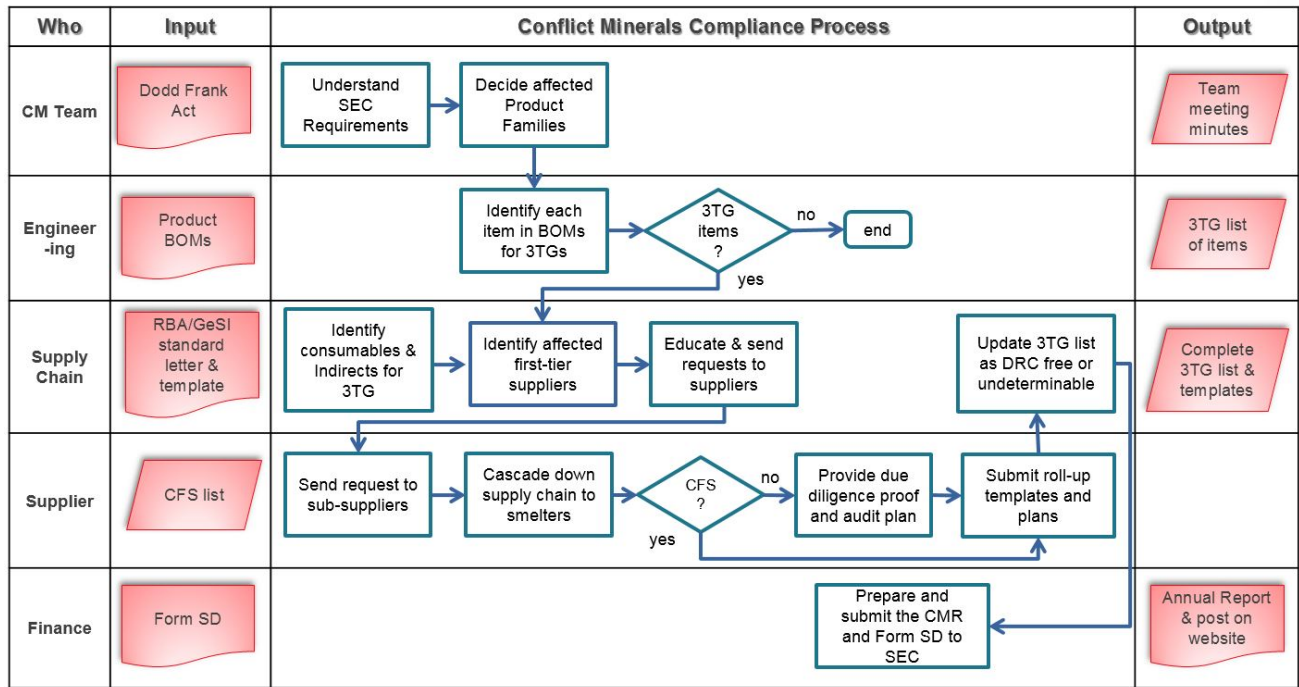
| Who | Input | Conflict Minerals Compliance Process | Output |
|---|---|---|---|
| CM Team | Dodd Frank Act | Understand SEC Requirements → Decide affected Product Families | Team meeting minutes |
| Engineer-ing | Product BOMs | Identify each item in BOMs for 3TGs → 3TG items ? → no → end; yes | 3TG list of items |
| Supply Chain | RBA/GeSI standard letter & template | Identify consumables & Indirects for 3TG → Identify affected first-tier suppliers → Educate & send requests to suppliers; Update 3TG list as DRC free or undeterminable | Complete 3TG list & templates |
| Supplier | CFS list | Send request to sub-suppliers → Cascade down supply chain to smelters → CFS ? → no → Provide due diligence proof and audit plan → Submit roll-up templates and plans; yes | |
| Finance | Form SD | Prepare and submit the CMR and Form SD to SEC | Annual Report & post on website |